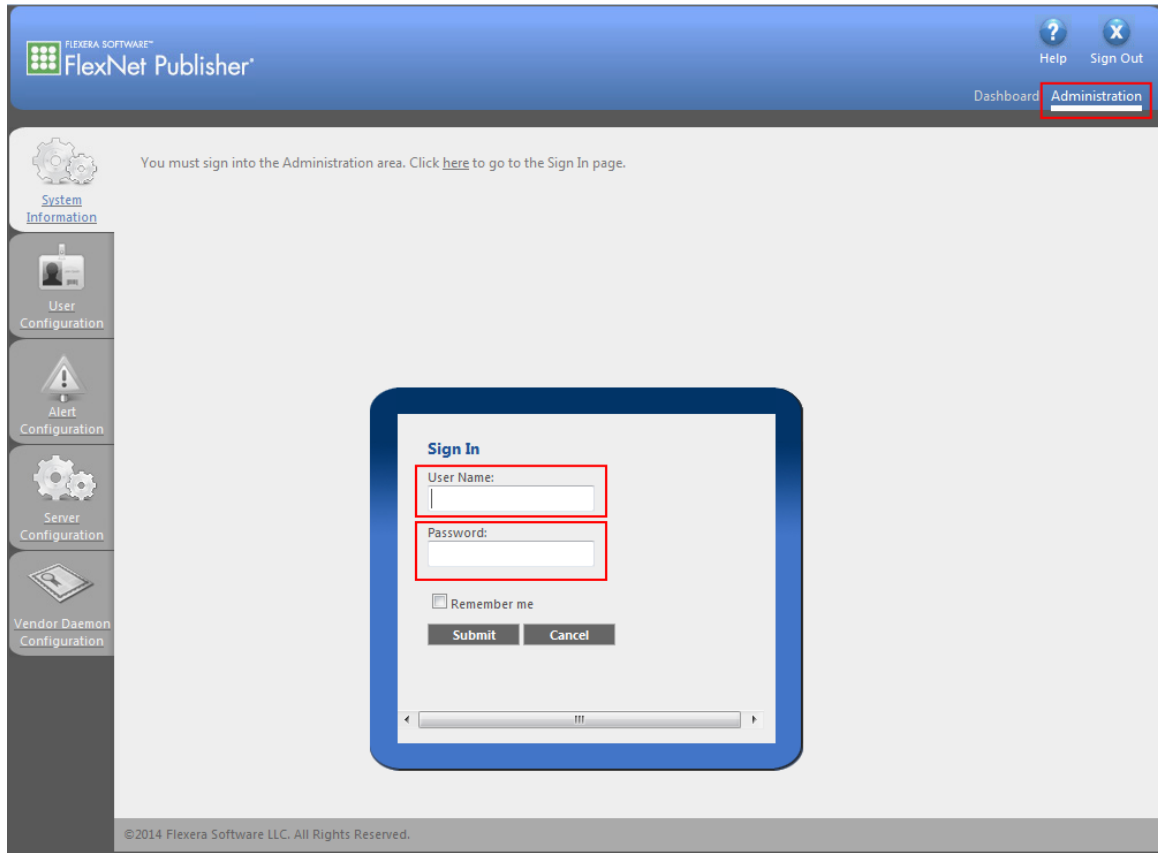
FLEXERA SOFTWARE™
FlexNet Publisher®

Help
Sign Out

Dashboard
Administration

System Information

User Configuration

Alert Configuration

Server Configuration

Vendor Daemon Configuration

You must sign into the Administration area. Click here to go to the Sign In page.

Sign In
User Name:
Password:
Remember me
Submit
Cancel

©2014 Flexera Software LLC. All Rights Reserved.